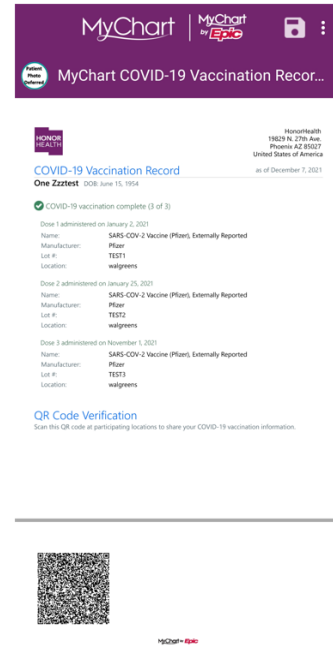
MyChart | MyChart by Epic

Patient Photo Preferred

MyChart COVID-19 Vaccination Recor...

HONOR HEALTH

HonorHealth
19829 N. 27th Ave.
Phoenix AZ 85027
United States of America

COVID-19 Vaccination Record

as of December 7, 2021

One Zzztest DOB: June 15, 1954

COVID-19 vaccination complete (3 of 3)

Dose 1 administered on January 2, 2021
Name: SARS-COV-2 Vaccine (Pfizer), Externally Reported
Manufacturer: Pfizer
Lot #: TEST1
Location: walgreens

Dose 2 administered on January 25, 2021
Name: SARS-COV-2 Vaccine (Pfizer), Externally Reported
Manufacturer: Pfizer
Lot #: TEST2
Location: walgreens

Dose 3 administered on November 1, 2021
Name: SARS-COV-2 Vaccine (Pfizer), Externally Reported
Manufacturer: Pfizer
Lot #: TEST3
Location: walgreens

QR Code Verification

Scan this QR code at participating locations to share your COVID-19 vaccination information.

MyChart by Epic